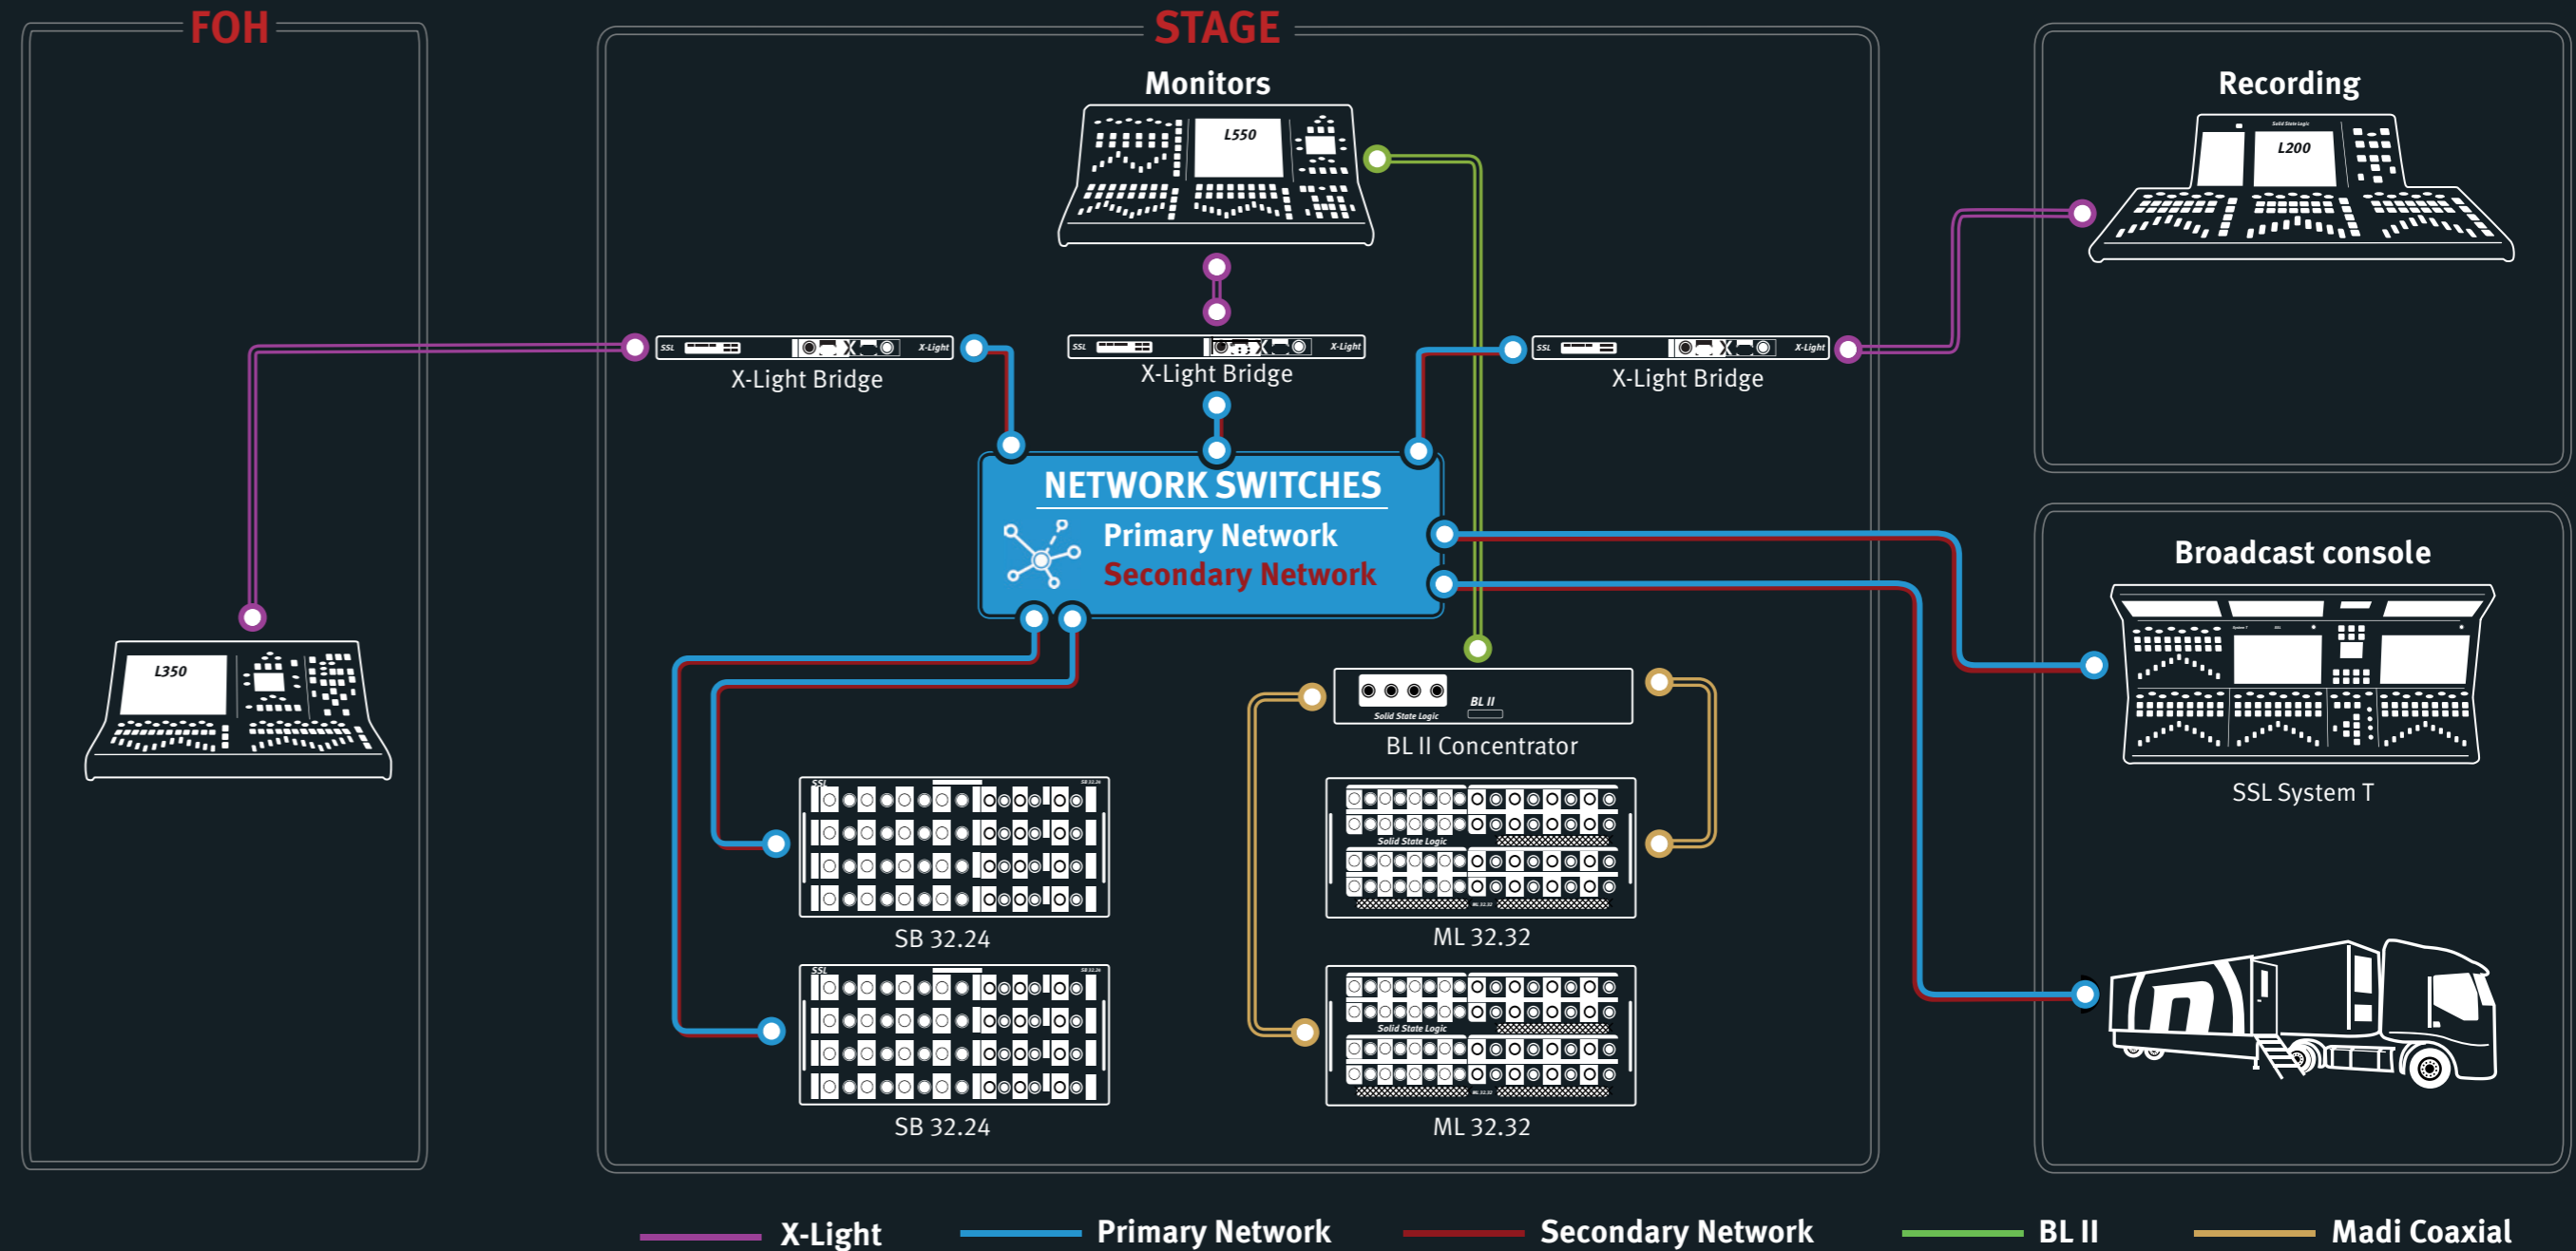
FOH

L350

STAGE

Monitors

L550

X-Light Bridge

X-Light Bridge

X-Light Bridge

NETWORK SWITCHES
Primary Network
Secondary Network

BL II Concentrator

SB 32.24

SB 32.24

ML 32.32

ML 32.32

Recording

L200

Broadcast console

SSL System T

X-Light Primary Network Secondary Network BL II Madi Coaxial